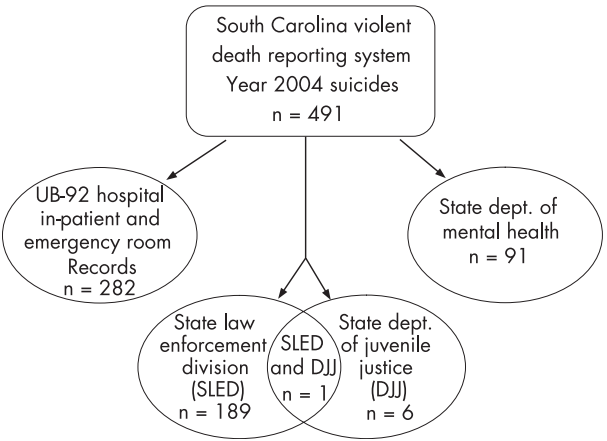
South Carolina violent death reporting system
Year 2004 suicides
n = 491

UB-92 hospital in-patient and emergency room Records
n = 282

State dept. of mental health
n = 91

State law enforcement division (SLED)
n = 189

SLED and DJJ
n = 1

State dept. of juvenile justice (DJJ)
n = 6